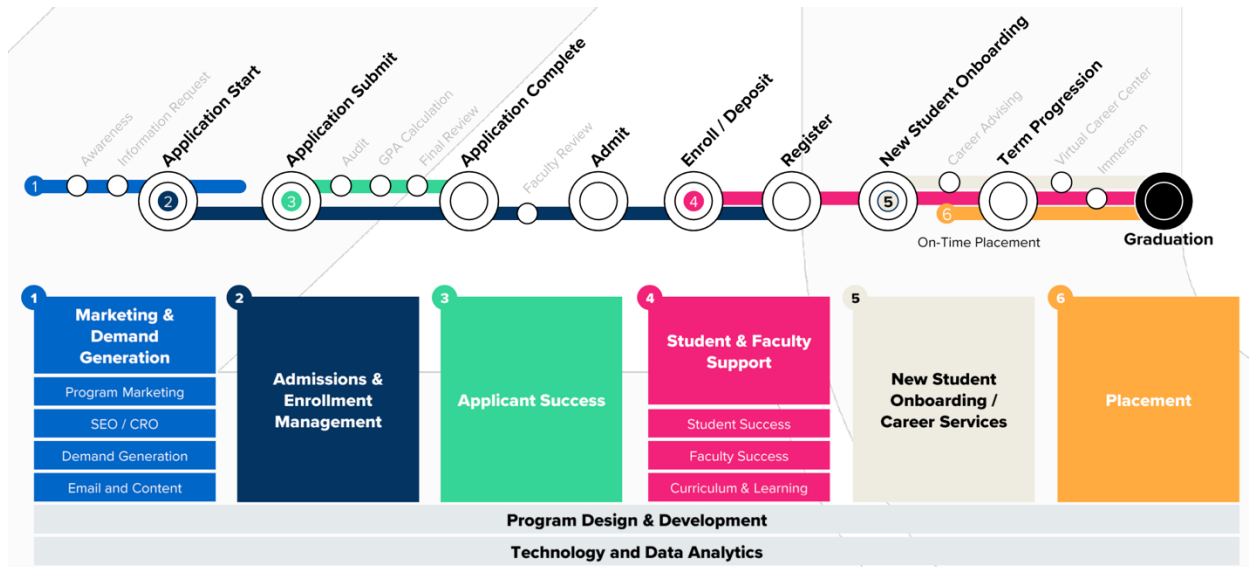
1 Awareness Information Request Application Start 2 Application Submit 3 Audit GPA Calculation Final Review Application Complete Faculty Review Admit Enroll / Deposit 4 Register New Student Onboarding 5 Career Advising Term Progression 6 Virtual Career Center Immersion On-Time Placement Graduation

1 Marketing & Demand Generation

Program Marketing

SEO / CRO

Demand Generation

Email and Content

2 Admissions & Enrollment Management

3 Applicant Success

4 Student & Faculty Support

Student Success

Faculty Success

Curriculum & Learning

5 New Student Onboarding / Career Services

6 Placement

Program Design & Development

Technology and Data Analytics